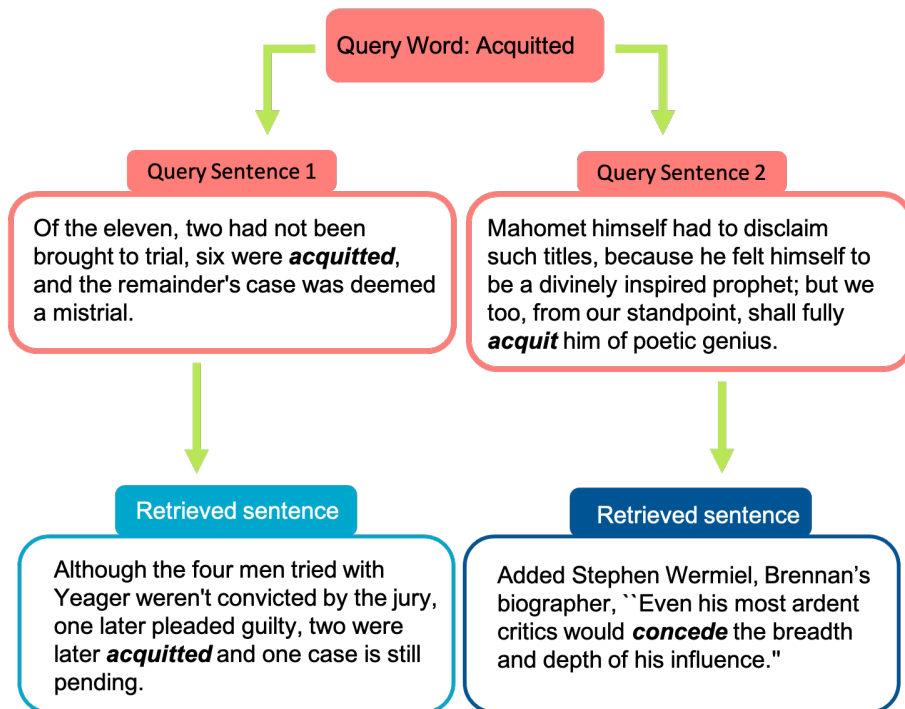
Query Word: Acquitted

Query Sentence 1

Of the eleven, two had not been brought to trial, six were ***acquitted***, and the remainder's case was deemed a mistrial.

Query Sentence 2

Mahomet himself had to disclaim such titles, because he felt himself to be a divinely inspired prophet; but we too, from our standpoint, shall fully ***acquit*** him of poetic genius.

Retrieved sentence

Although the four men tried with Yeager weren't convicted by the jury, one later pleaded guilty, two were later ***acquitted*** and one case is still pending.

Retrieved sentence

Added Stephen Wermiel, Brennan's biographer, ``Even his most ardent critics would ***concede*** the breadth and depth of his influence."